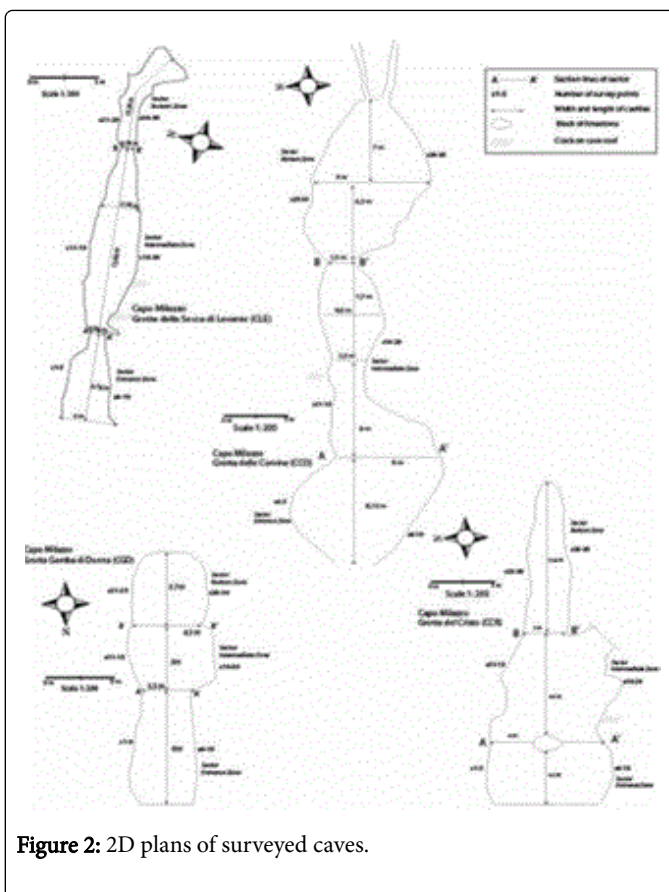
Scale 1:200

Sector Bottom Zone

Capo Milazzo
Grotta della Secca di Levante (CLE)

Sector Intermediate Zone

Sector Entrance Zone

A — A' Section lines of sector
Number of survey points
Width and length of cavities
Block of limestone
Cracks on cave roof

Sector Bottom Zone

B B'

Sector Intermediate Zone

Scale 1:200

Capo Milazzo
Grotta della Cannina (CCO)

A A'

Sector Entrance Zone

Capo Milazzo
Grotta Gambe di Donna (CGD)

N

Sector Bottom Zone

B B'

Sector Intermediate Zone

Scale 1:200

A A'

Sector Entrance Zone

Sector Bottom Zone

Scale 1:200

Capo Milazzo
Grotta del Cristo (CCR)

B B'

Sector Intermediate Zone

A A'

Sector Entrance Zone

Figure 2: 2D plans of surveyed caves.